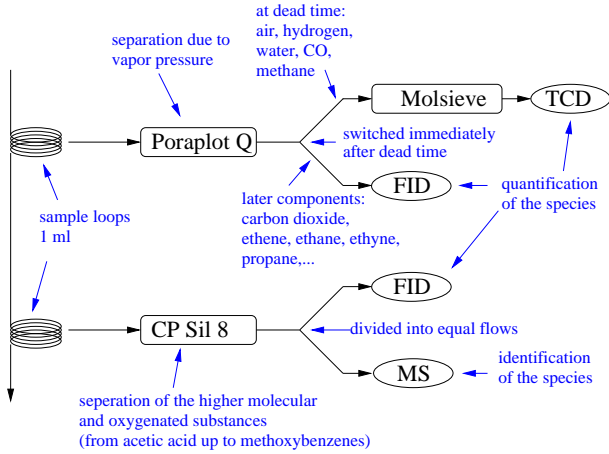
at dead time:
air, hydrogen,
water, CO,
methane

separation due to
vapor pressure

Molsieve

TCD

Poraplot Q

switched immediately
after dead time

FID

quantification
of the species

later components:
carbon dioxide,
ethene, ethane, ethyne,
propane,...

sample loops
1 ml

FID

CP Sil 8

divided into equal flows

MS

identification
of the species

seperation of the higher molecular
and oxygenated substances
(from acetic acid up to methoxybenzenes)